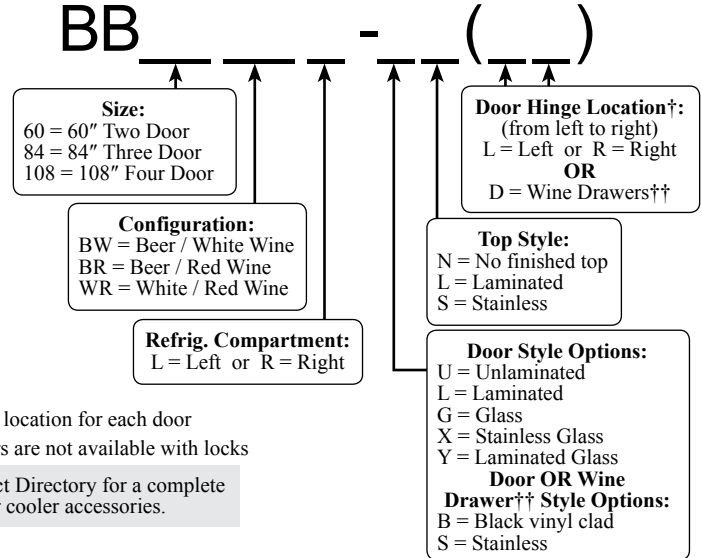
BB___ ___ ___ - ___ ___(___ ___)

Size:
60 = 60″ Two Door
84 = 84″ Three Door
108 = 108″ Four Door

Configuration:
BW = Beer / White Wine
BR = Beer / Red Wine
WR = White / Red Wine

Refrig. Compartment:
L = Left or R = Right

Door Hinge Location†:
(from left to right)
L = Left or R = Right
OR
D = Wine Drawers††

Top Style:
N = No finished top
L = Laminated
S = Stainless

Door Style Options:
U = Unlaminated
L = Laminated
G = Glass
X = Stainless Glass
Y = Laminated Glass
Door OR Wine Drawer†† Style Options:
B = Black vinyl clad
S = Stainless

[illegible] location for each door
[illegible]s are not available with locks

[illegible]t Directory for a complete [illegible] cooler accessories.